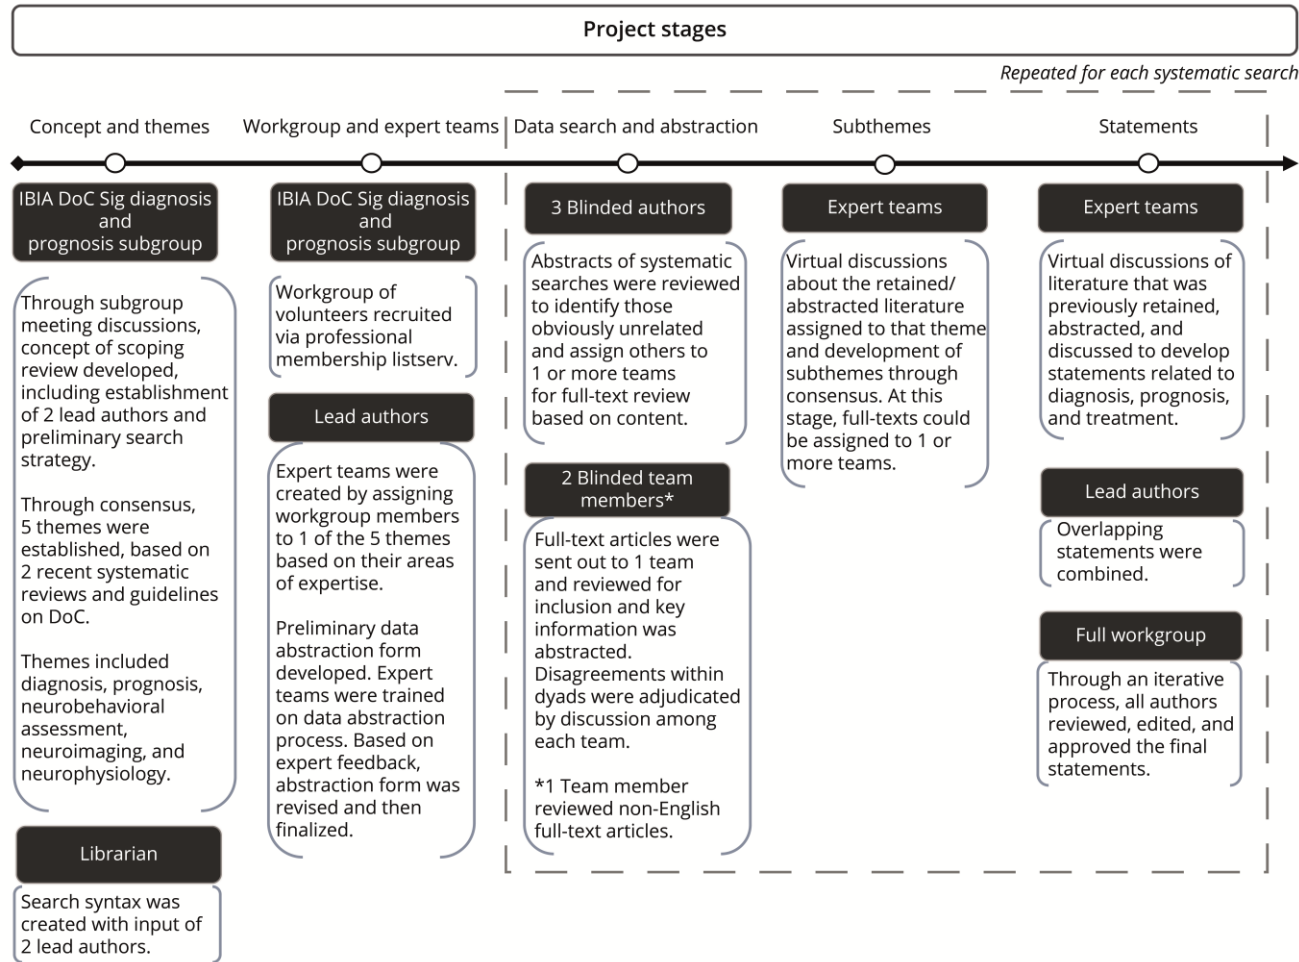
Project stages

Repeated for each systematic search

Concept and themes

IBIA DoC Sig diagnosis and prognosis subgroup

Through subgroup meeting discussions, concept of scoping review developed, including establishment of 2 lead authors and preliminary search strategy.

Through consensus, 5 themes were established, based on 2 recent systematic reviews and guidelines on DoC.

Themes included diagnosis, prognosis, neurobehavioral assessment, neuroimaging, and neurophysiology.

Librarian

Search syntax was created with input of 2 lead authors.

Workgroup and expert teams

IBIA DoC Sig diagnosis and prognosis subgroup

Workgroup of volunteers recruited via professional membership listserv.

Lead authors

Expert teams were created by assigning workgroup members to 1 of the 5 themes based on their areas of expertise.

Preliminary data abstraction form developed. Expert teams were trained on data abstraction process. Based on expert feedback, abstraction form was revised and then finalized.

Data search and abstraction

3 Blinded authors

Abstracts of systematic searches were reviewed to identify those obviously unrelated and assign others to 1 or more teams for full-text review based on content.

2 Blinded team members*

Full-text articles were sent out to 1 team and reviewed for inclusion and key information was abstracted. Disagreements within dyads were adjudicated by discussion among each team.

*1 Team member reviewed non-English full-text articles.

Subthemes

Expert teams

Virtual discussions about the retained/ abstracted literature assigned to that theme and development of subthemes through consensus. At this stage, full-texts could be assigned to 1 or more teams.

Statements

Expert teams

Virtual discussions of literature that was previously retained, abstracted, and discussed to develop statements related to diagnosis, prognosis, and treatment.

Lead authors

Overlapping statements were combined.

Full workgroup

Through an iterative process, all authors reviewed, edited, and approved the final statements.